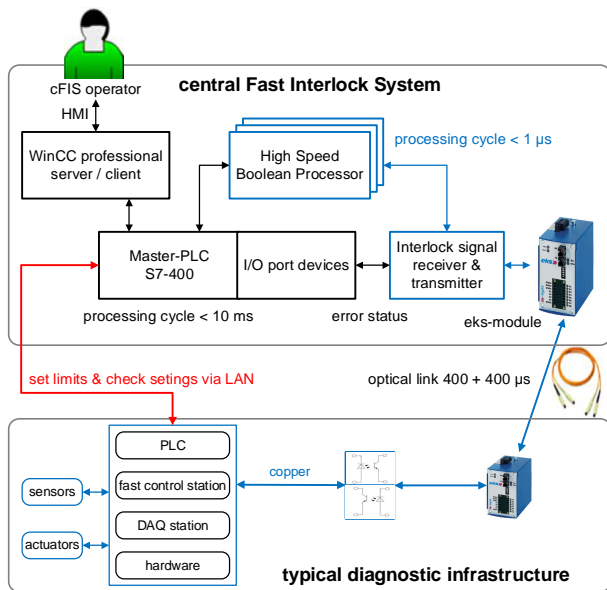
cFIS operator

central Fast Interlock System

HMI

WinCC professional server / client

High Speed Boolean Processor

processing cycle < 1 µs

Master-PLC S7-400

I/O port devices

Interlock signal receiver & transmitter

eks

processing cycle < 10 ms

error status

eks-module

set limits & check setings via LAN

optical link 400 + 400 µs

PLC

fast control station

DAQ station

hardware

sensors

actuators

copper

typical diagnostic infrastructure